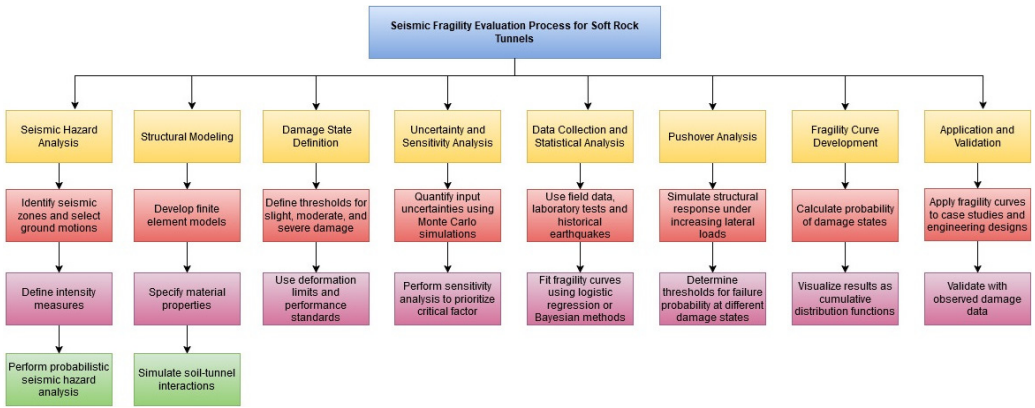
Seismic Fragility Evaluation Process for Soft Rock Tunnels

Seismic Hazard Analysis

Identify seismic zones and select ground motions

Define intensity measures

Perform probabilistic seismic hazard analysis

Structural Modeling

Develop finite element models

Specify material properties

Simulate soil-tunnel interactions

Damage State Definition

Define thresholds for slight, moderate, and severe damage

Use deformation limits and performance standards

Uncertainty and Sensitivity Analysis

Quantify input uncertainties using Monte Carlo simulations

Perform sensitivity analysis to prioritize critical factor

Data Collection and Statistical Analysis

Use field data, laboratory tests and historical earthquakes

Fit fragility curves using logistic regression or Bayesian methods

Pushover Analysis

Simulate structural response under increasing lateral loads

Determine thresholds for failure probability at different damage states

Fragility Curve Development

Calculate probability of damage states

Visualize results as cumulative distribution functions

Application and Validation

Apply fragility curves to case studies and engineering designs

Validate with observed damage data